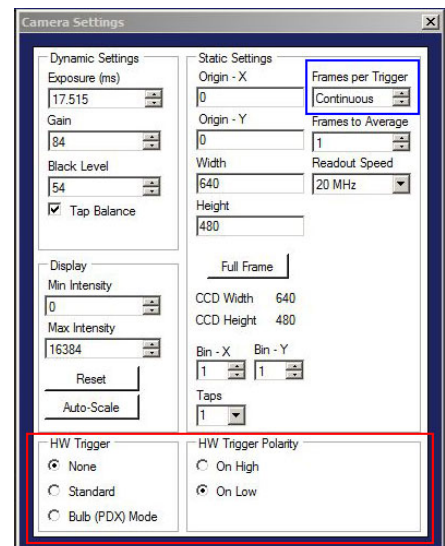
Camera Settings

Dynamic Settings
Exposure (ms)
17.515
Gain
84
Black Level
54
Tap Balance

Display
Min Intensity
0
Max Intensity
16384
Reset
Auto-Scale

Static Settings
Origin - X
0
Origin - Y
0
Width
640
Height
480
Full Frame
CCD Width 640
CCD Height 480
Bin - X
1
Bin - Y
1
Taps
1

Frames per Trigger
Continuous
Frames to Average
1
Readout Speed
20 MHz

HW Trigger
None
Standard
Bulb (PDX) Mode

HW Trigger Polarity
On High
On Low